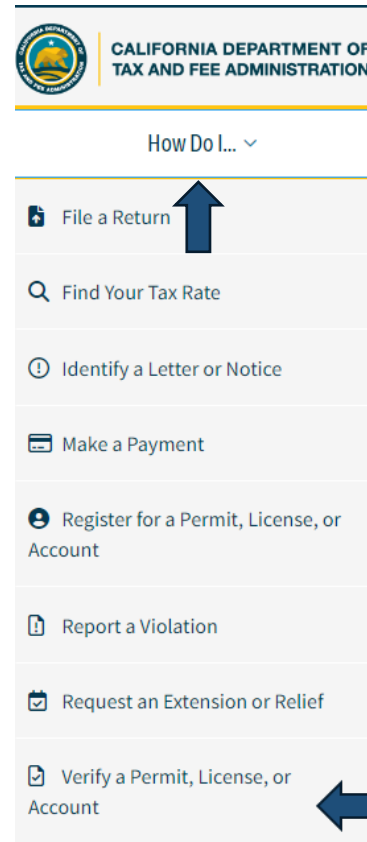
CALIFORNIA DEPARTMENT OF TAX AND FEE ADMINISTRATION

CALIFORNIA DEPARTMENT OF TAX AND FEE ADMINISTRATION

How Do I...

File a Return

Find Your Tax Rate

Identify a Letter or Notice

Make a Payment

Register for a Permit, License, or Account

Report a Violation

Request an Extension or Relief

Verify a Permit, License, or Account